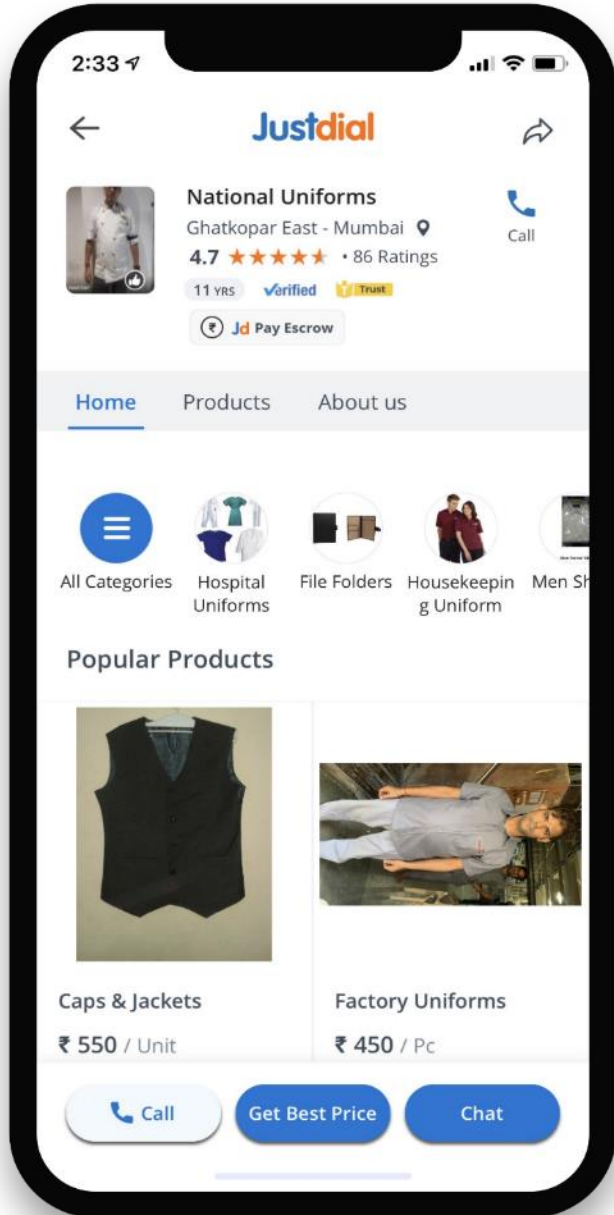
2:33

Justdial

National Uniforms
Ghatkopar East - Mumbai
4.7 ★★★★★ • 86 Ratings
11 YRS Verified Trust
Jd Pay Escrow

Call

Home Products About us

All Categories
Hospital Uniforms
File Folders
Housekeeping Uniform
Men Sh

Popular Products

Caps & Jackets
₹ 550 / Unit

Factory Uniforms
₹ 450 / Pc

Call
Get Best Price
Chat